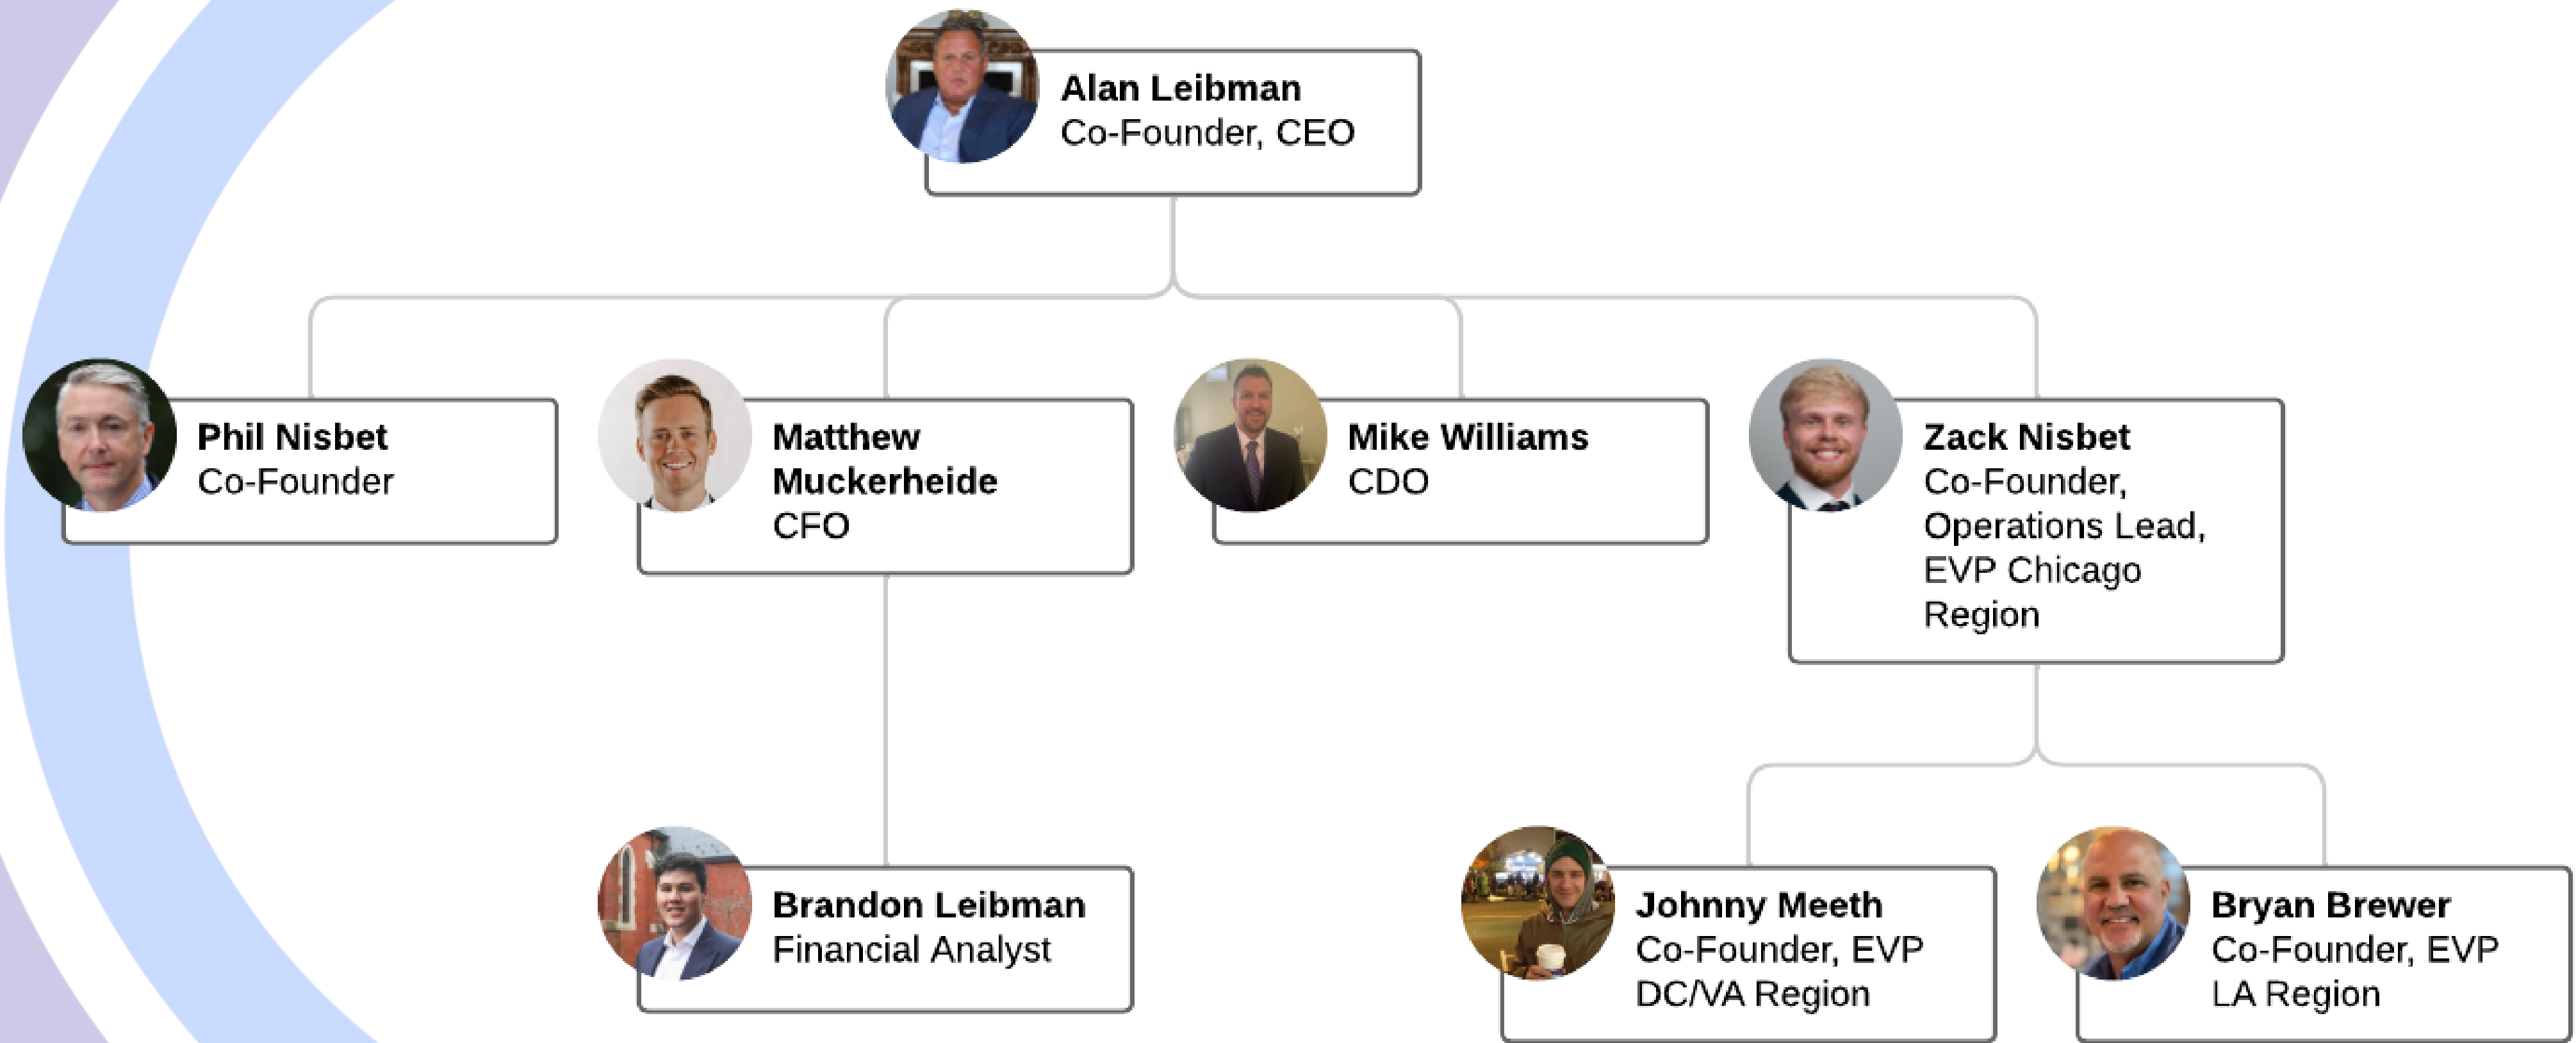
Alan Leibman
Co-Founder, CEO

Phil Nisbet
Co-Founder

Matthew Muckerheide
CFO

Mike Williams
CDO

Zack Nisbet
Co-Founder, Operations Lead, EVP Chicago Region

Brandon Leibman
Financial Analyst

Johnny Meeth
Co-Founder, EVP DC/VA Region

Bryan Brewer
Co-Founder, EVP LA Region